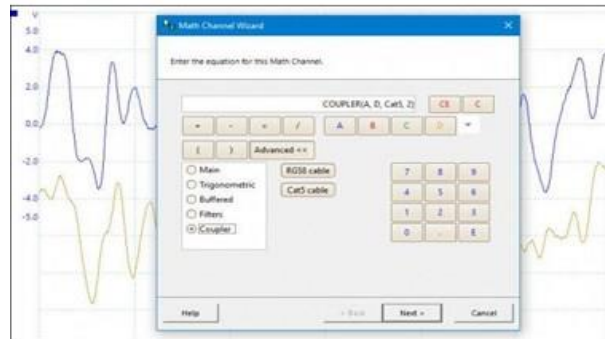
V
5.0
4.0
2.0
0.0
-2.0
-4.0
-5.0

Math Channel Wizard

Enter the equation for this Math Channel.

COUPLER(A, D, Cat5, 2)
CE
C
+
-
×
/
A
B
C
D
(
)
Advanced <<
Main
Trigonometric
Buffered
Filters
Coupler
RG58 cable
Cat5 cable
7
8
9
4
5
6
1
2
3
0
.
E

Help
< Back
Next >
Cancel